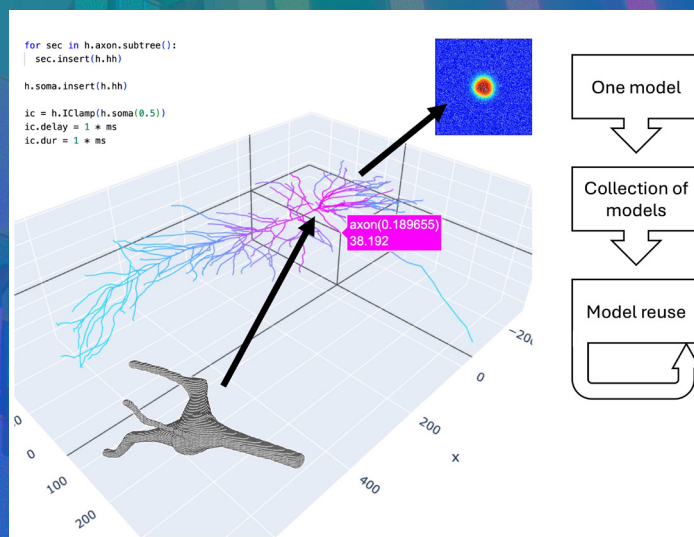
for sec in h.axon.subtree():
  sec.insert(h.hh)

h.soma.insert(h.hh)

ic = h.IClamp(h.soma(0.5))
ic.delay = 1 * ms
ic.dur = 1 * ms

axon(0.189655)
38.192

−20
0
200
400
x
0
100
200
0

One model

Collection of models

Model reuse